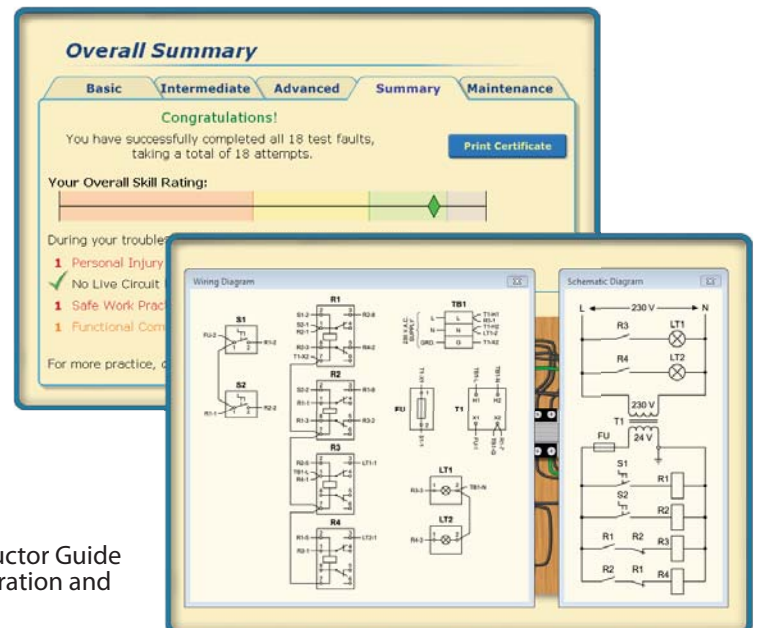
Overall Summary

Basic | Intermediate | Advanced | Summary | Maintenance

Congratulations!

You have successfully completed all 18 test faults, taking a total of 18 attempts.

Print Certificate

Your Overall Skill Rating:

During your troubles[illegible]

1 Personal Injury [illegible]

✓ No Live Circuit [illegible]

1 Safe Work Prac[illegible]

1 Functional Com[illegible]

For more practice, c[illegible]

Wiring Diagram

S1
FU-2
R1-2
S2
R1-1
R2-2

R1
S1-2
R2-8
S2-1
R2-1
R2-3
R4-2
T1-X2

R2
S2-2
R1-8
R1-1
R1-3
R3-2

R3
R2-6
LT1-1
TB1-L
R4-1

R4
R3-5
LT2-1
R1-4

TB1
L
N
GRD
T1-H1
R3-1
T1-H2
LT1-2
T1-X2
230 V A.C. SUPPLY

FU
T1
H1
H2
X1
X2

LT1
R3-3
TB1-N

LT2
R4-3

Schematic Diagram

L
230 V
N
R3
LT1
R4
LT2
230 V
T1
24 V
FU
S1
R1
S2
R2
R1
R2
R3
R2
R1
R4

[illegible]uctor Guide
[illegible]ration and